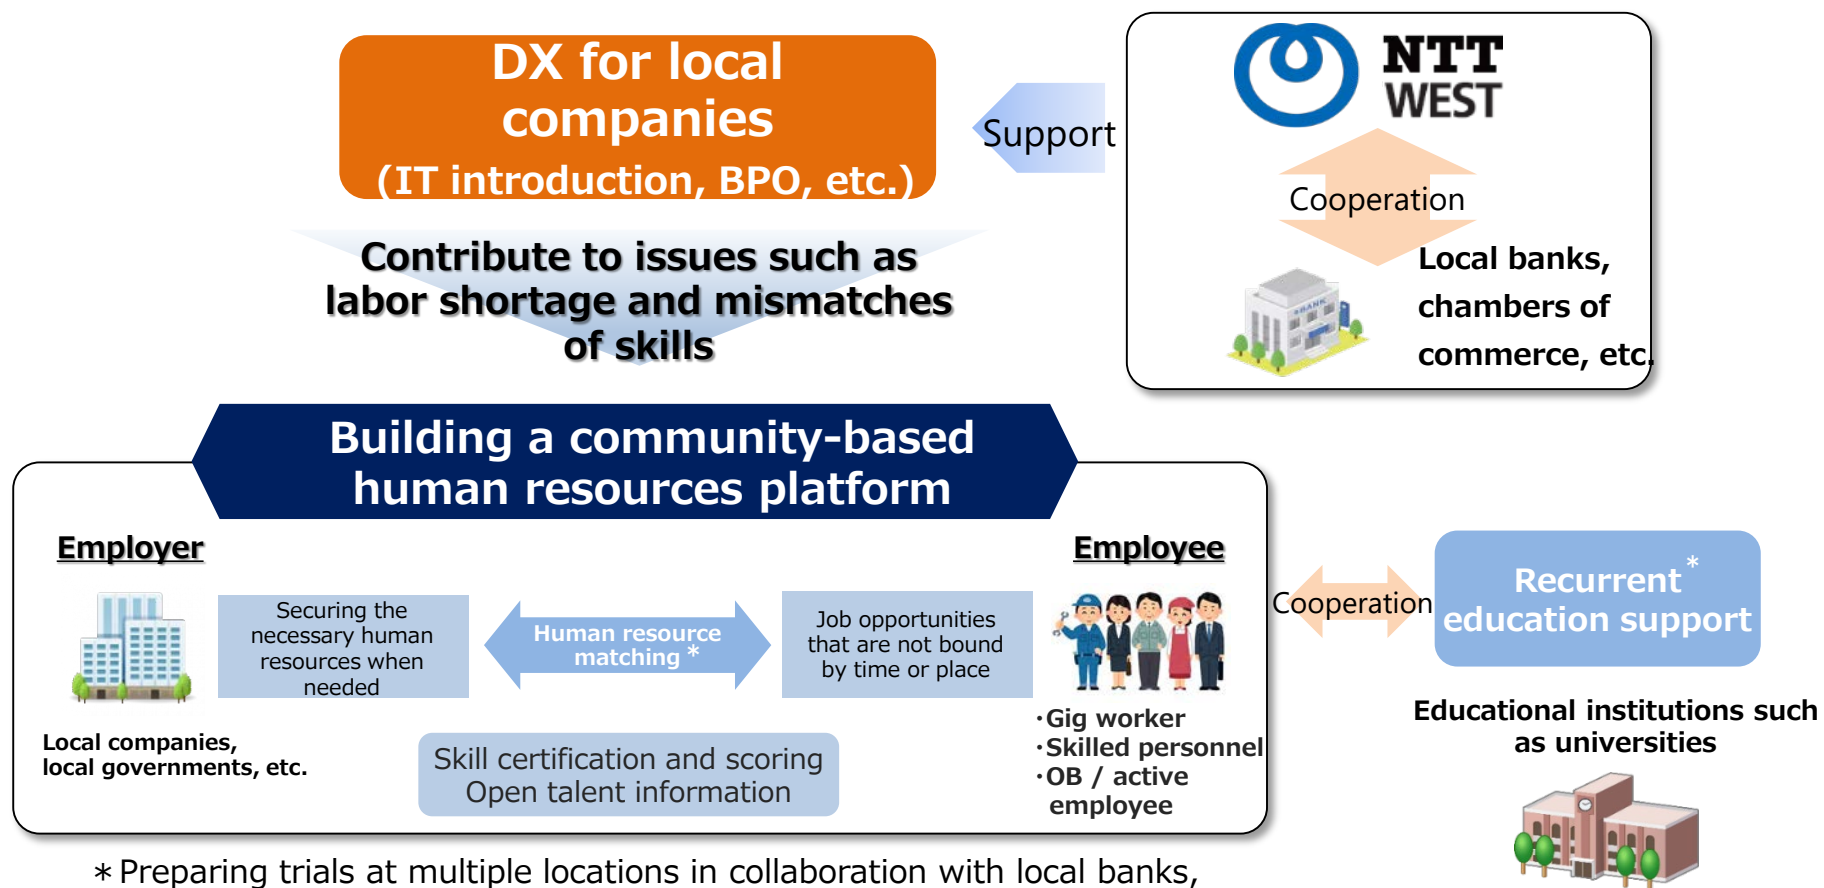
DX for local companies
(IT introduction, BPO, etc.)

Support

NTT WEST

Cooperation

Local banks, chambers of commerce, etc.

Contribute to issues such as labor shortage and mismatches of skills

Building a community-based human resources platform

Employer

Securing the necessary human resources when needed

Human resource matching *

Job opportunities that are not bound by time or place

Employee

Local companies, local governments, etc.

Skill certification and scoring
Open talent information

・Gig worker
・Skilled personnel
・OB / active employee

Cooperation

Recurrent* education support

Educational institutions such as universities

＊Preparing trials at multiple locations in collaboration with local banks,